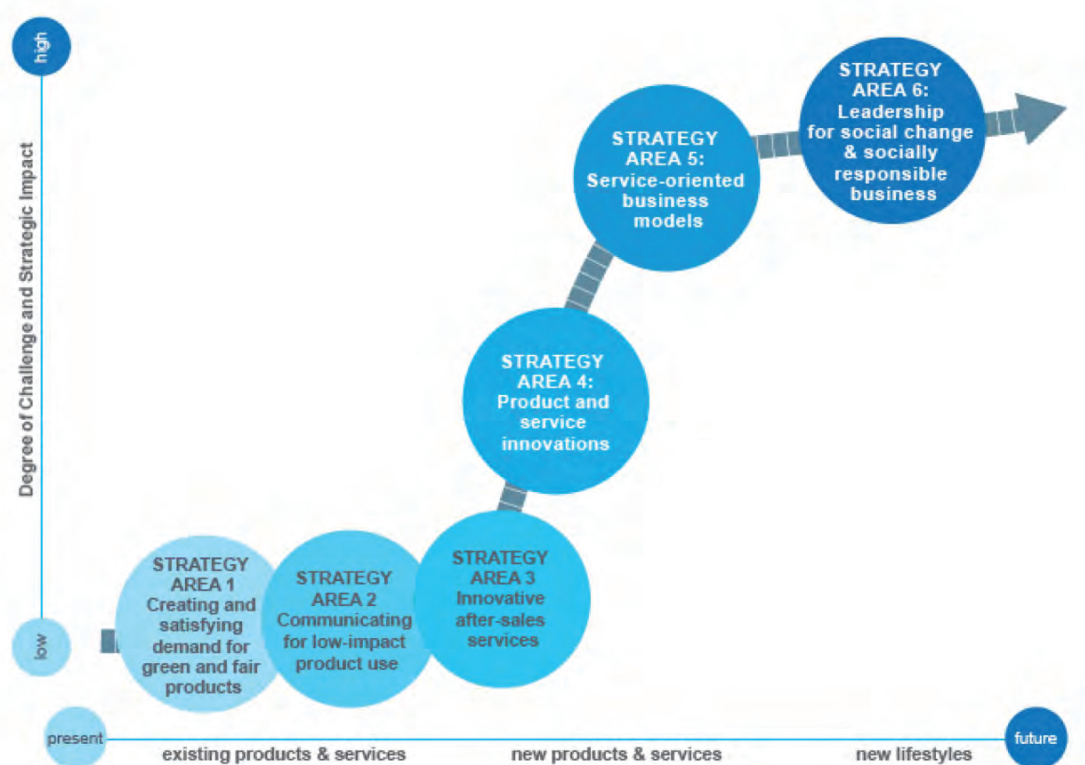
high

Degree of Challenge and Strategic Impact

low

STRATEGY AREA 6: Leadership for social change & socially responsible business

STRATEGY AREA 5: Service-oriented business models

STRATEGY AREA 4: Product and service innovations

STRATEGY AREA 1 Creating and satisfying demand for green and fair products

STRATEGY AREA 2 Communicating for low-impact product use

STRATEGY AREA 3 Innovative after-sales services

present

existing products & services

new products & services

new lifestyles

future